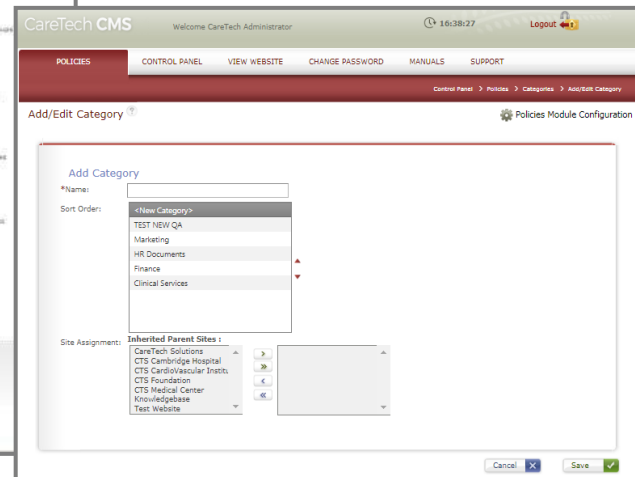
CareTech CMS

Welcome CareTech Administrator

16:38:27

Logout

POLICIES

CONTROL PANEL

VIEW WEBSITE

CHANGE PASSWORD

MANUALS

SUPPORT

Control Panel > Policies > Categories > Add/Edit Category

Add/Edit Category

Policies Module Configuration

Add Category

*Name:

Sort Order:

<New Category>
TEST NEW QA
Marketing
HR Documents
Finance
Clinical Services

Site Assignment:

Inherited Parent Sites :

CareTech Solutions
CTS Cambridge Hospital
CTS CardioVascular Institu
CTS Foundation
CTS Medical Center
Knowledgebase
Test Website

>
»
<
«

Cancel

Save